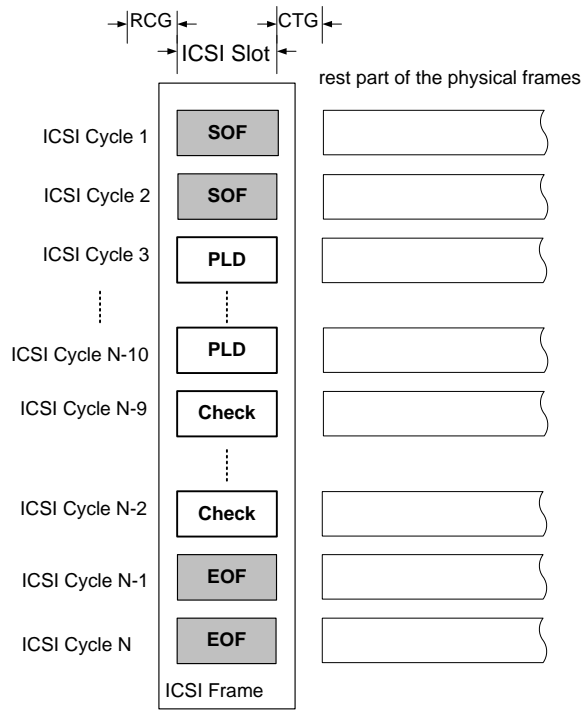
RCG

CTG

ICSI Slot

rest part of the physical frames

ICSI Cycle 1 SOF

ICSI Cycle 2 SOF

ICSI Cycle 3 PLD

ICSI Cycle N-10 PLD

ICSI Cycle N-9 Check

ICSI Cycle N-2 Check

ICSI Cycle N-1 EOF

ICSI Cycle N EOF

ICSI Frame